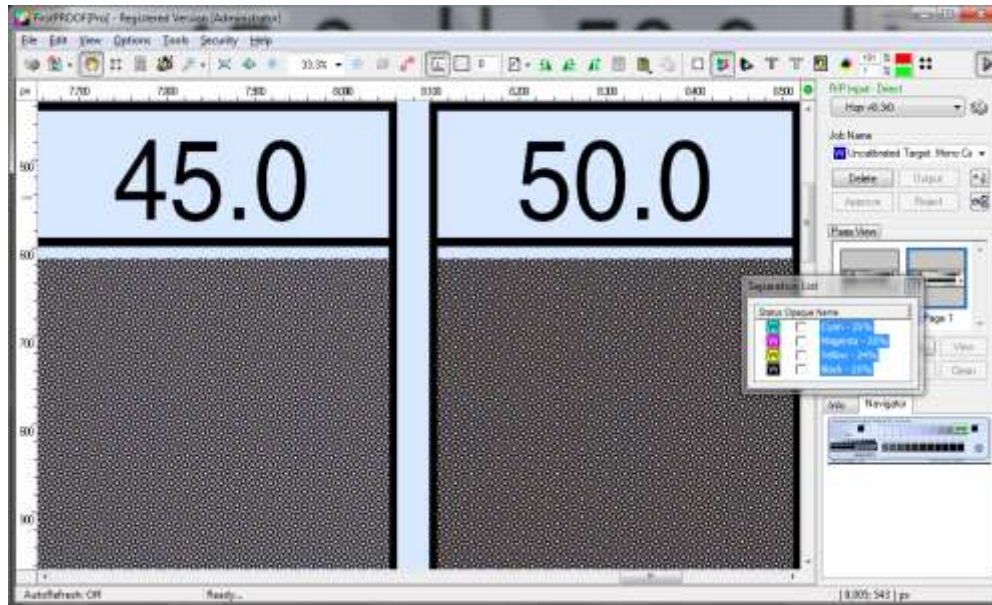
FirstPROOF Pro - Registered Version [Administrator]

File Edit View Options Tools Security Help

33.3%

px 7700 7800 7900 8000 8100 8200 8300 8400 8500

500 600 700 800 900

45.0

50.0

RIP Input: Direct

Hgn x8.90

Job Name

Uncalibrated Target Mono Ca

Delete Output

Approve Reject

Page View

Page 1

Separation List

Status Opaque Name

Cyan - 20%

Magenta - 20%

Yellow - 24%

Black - 20%

View

Clear

Info Navigator

AutoRefresh: Off

Ready...

8,005: 543 | px